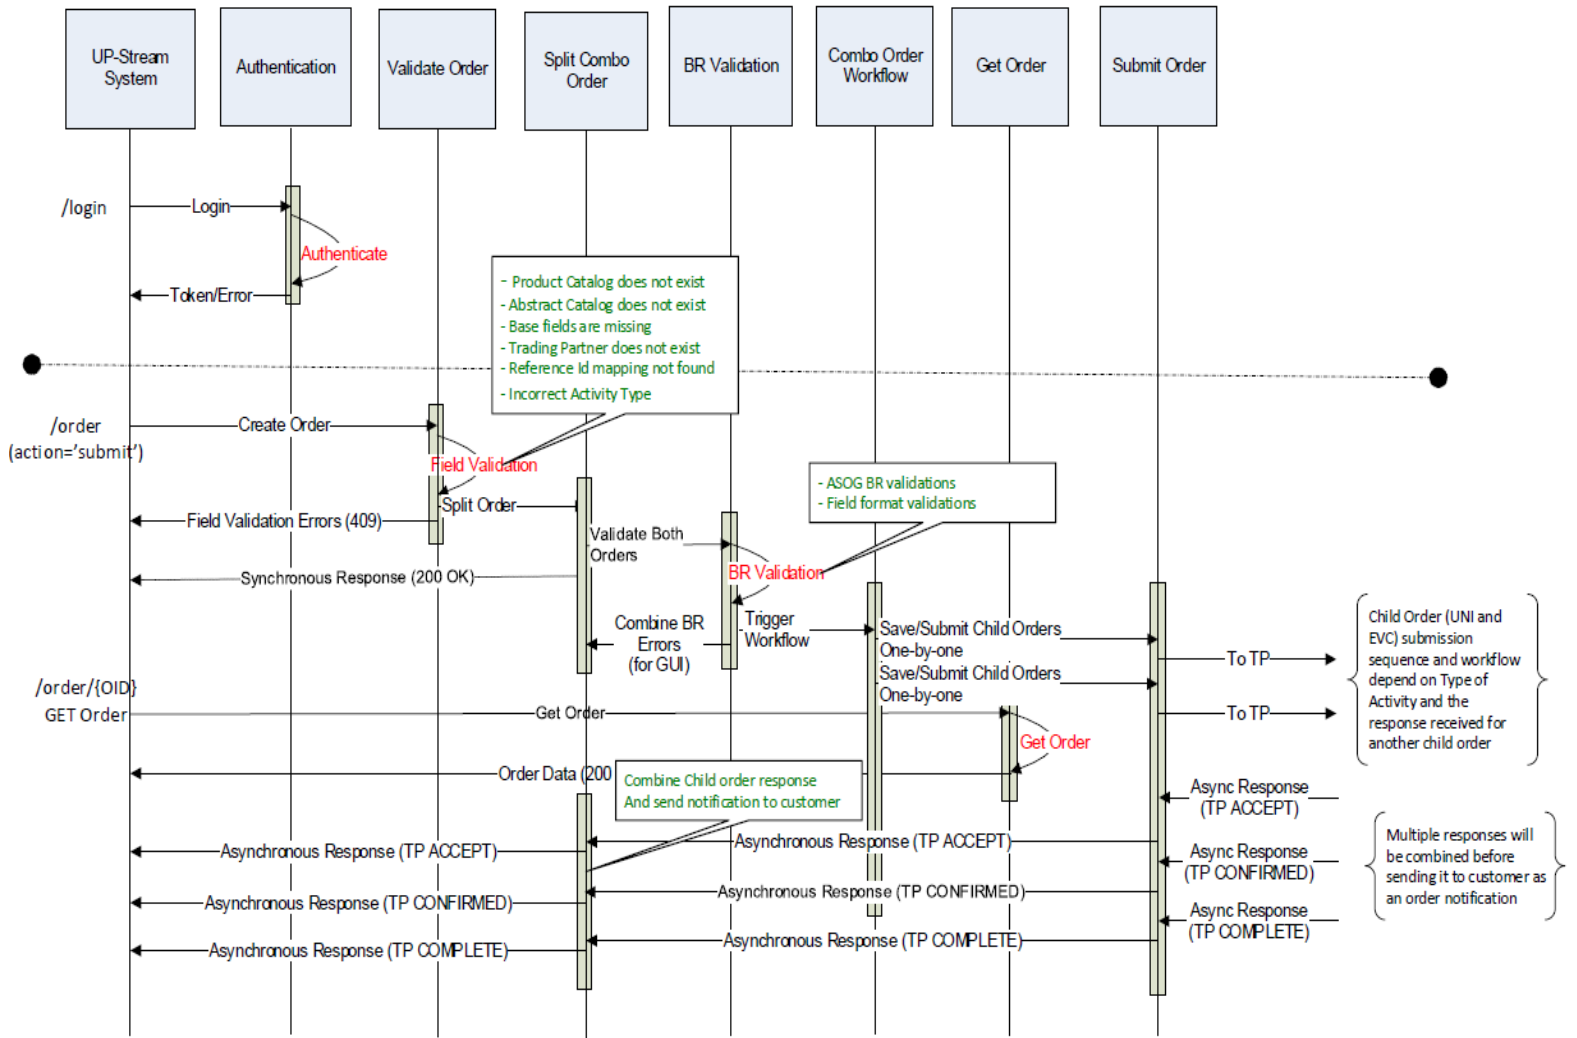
UP-Stream System

Authentication

Validate Order

Split Combo Order

BR Validation

Combo Order Workflow

Get Order

Submit Order

/login

Login

Authenticate

Token/Error

- Product Catalog does not exist
- Abstract Catalog does not exist
- Base fields are missing
- Trading Partner does not exist
- Reference Id mapping not found
- Incorrect Activity Type

/order
(action='submit')

Create Order

Field Validation

Split Order

Field Validation Errors (409)

- ASOG BR validations
- Field format validations

Validate Both Orders

BR Validation

Synchronous Response (200 OK)

Combine BR Errors (for GUI)

Trigger Workflow

Save/Submit Child Orders One-by-one

Save/Submit Child Orders One-by-one

To TP

To TP

Child Order (UNI and EVC) submission sequence and workflow depend on Type of Activity and the response received for another child order

/order/{OID}
GET Order

Get Order

Get Order

Order Data (200

Combine Child order response
And send notification to customer

Async Response (TP ACCEPT)

Asynchronous Response (TP ACCEPT)

Asynchronous Response (TP ACCEPT)

Async Response (TP CONFIRMED)

Multiple responses will be combined before sending it to customer as an order notification

Asynchronous Response (TP CONFIRMED)

Asynchronous Response (TP CONFIRMED)

Async Response (TP COMPLETE)

Asynchronous Response (TP COMPLETE)

Asynchronous Response (TP COMPLETE)